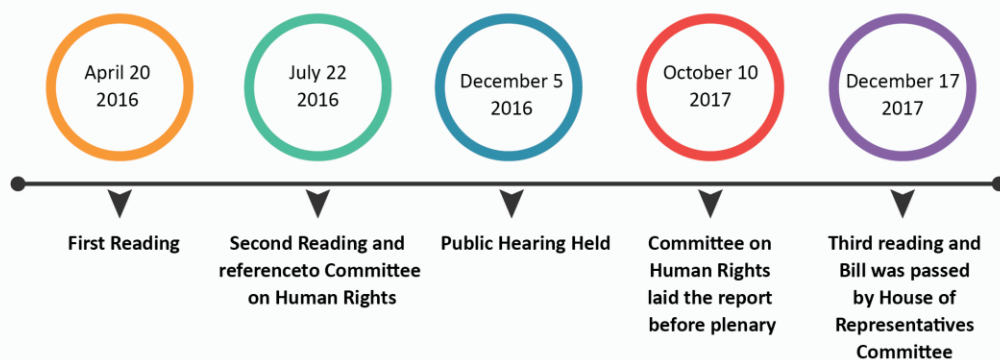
April 20
2016

July 22
2016

December 5
2016

October 10
2017

December 17
2017

First Reading

Second Reading and referenceto Committee on Human Rights

Public Hearing Held

Committee on Human Rights laid the report before plenary

Third reading and Bill was passed by House of Representatives Committee